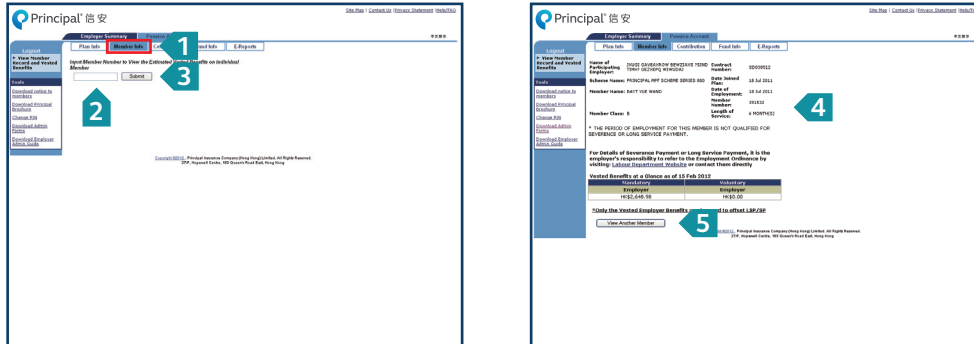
Principal 信安

Site Map | Contact Us | Privacy Statement | Help/FAQ

Employer Summary | Pension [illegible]

Plan Info | Member Info | Co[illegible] | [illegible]und Info | E-Reports

Logout

» View Member Record and Vested Benefits

Tools

Download notice to members

Download Principal Brochure

Change PIN

Download Admin Forms

Download Employer Admin Guide

Input Member Number to View the Estimated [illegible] Benefits on Individual Member

Submit

1

2

3

Copyright©2012, Principal Insurance Company (Hong Kong) Limited. All Rights Reserved. 2TP, Hopewell Centre, 183 Queen's Road East, Hong Kong

Principal 信安

Site Map | Contact Us | Privacy Statement | Help/FAQ

中文版本

Employer Summary | Pension Account

Plan Info | Member Info | Contribution | Fund Info | E-Reports

Logout

» View Member Record and Vested Benefits

Tools

Download notice to members

Download Principal Brochure

Change PIN

Download Admin Forms

Download Employer Admin Guide

Name of Participating Employer: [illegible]

Contract Number: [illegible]

Scheme Name: PRINCIPAL MPF SCHEME SERIES 800

Date Joined Plan: 18 Jul 2011

Member Name: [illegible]

Date of Employment: 18 Jul 2011

Member Number: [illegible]

Member Class: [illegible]

Length of Service: 6 MONTH(S)

4

* THE PERIOD OF EMPLOYMENT FOR THIS MEMBER IS NOT QUALIFIED FOR SEVERENCE OR LONG SERVICE PAYMENT.

For Details of Severance Payment or Long Service Payment, it is the employer's responsibility to refer to the Employment Ordinance by visiting: Labour Department Website or contact them directly

Vested Benefits at a Glance as of 15 Feb 2012

| Mandatory | Voluntary |
|---|---|
| Employer | Employer |
| HK$2,646.98 | HK$0.00 |

*Only the Vested Employer Benefits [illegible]d to offset LSP/SP

View Another Member

5

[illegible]2012, Principal Insurance Company (Hong Kong) Limited. All Rights Reserved. 2TP, Hopewell Centre, 183 Queen's Road East, Hong Kong